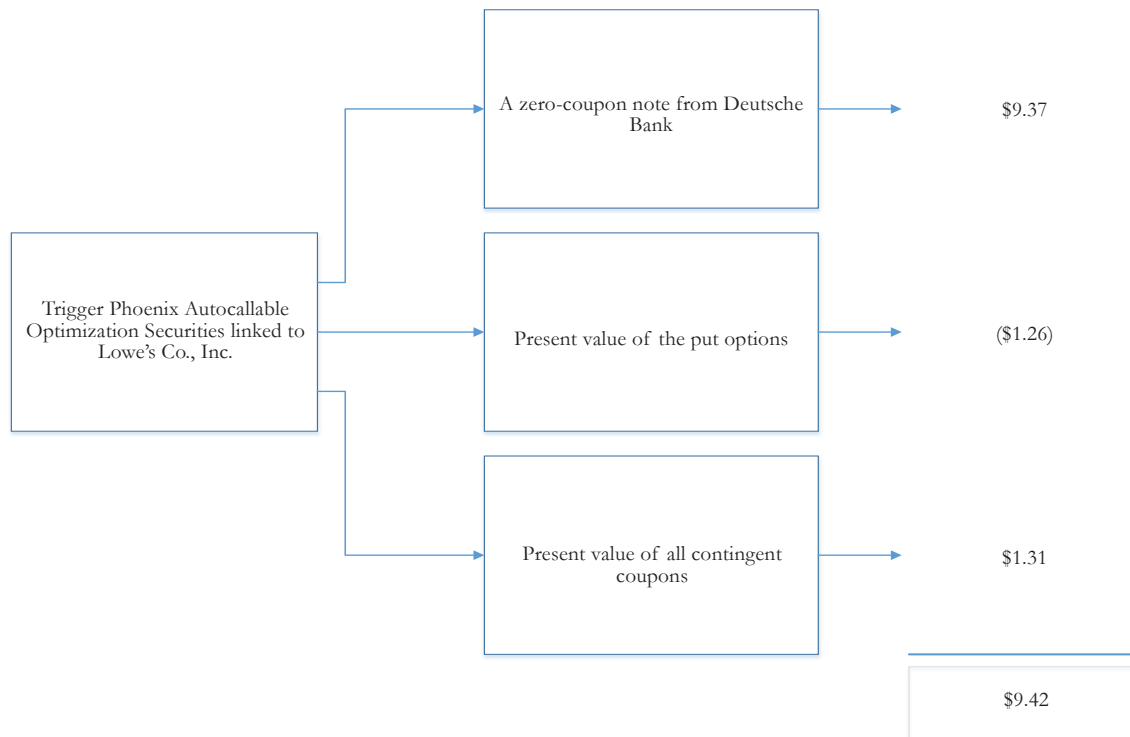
Trigger Phoenix Autocallable Optimization Securities linked to Lowe's Co., Inc.

A zero-coupon note from Deutsche Bank

$9.37

Present value of the put options

($1.26)

Present value of all contingent coupons

$1.31

$9.42